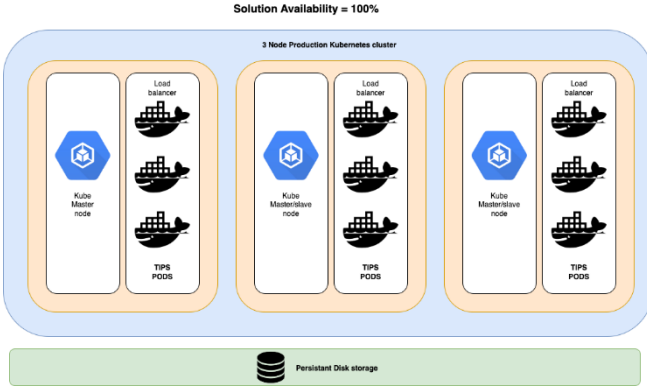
Solution Availability = 100%

3 Node Production Kubernetes cluster

Kube Master node

Load balancer

TIPS PODS

Kube Master/slave node

Load balancer

TIPS PODS

Kube Master/slave node

Load balancer

TIPS PODS

Persistant Disk storage